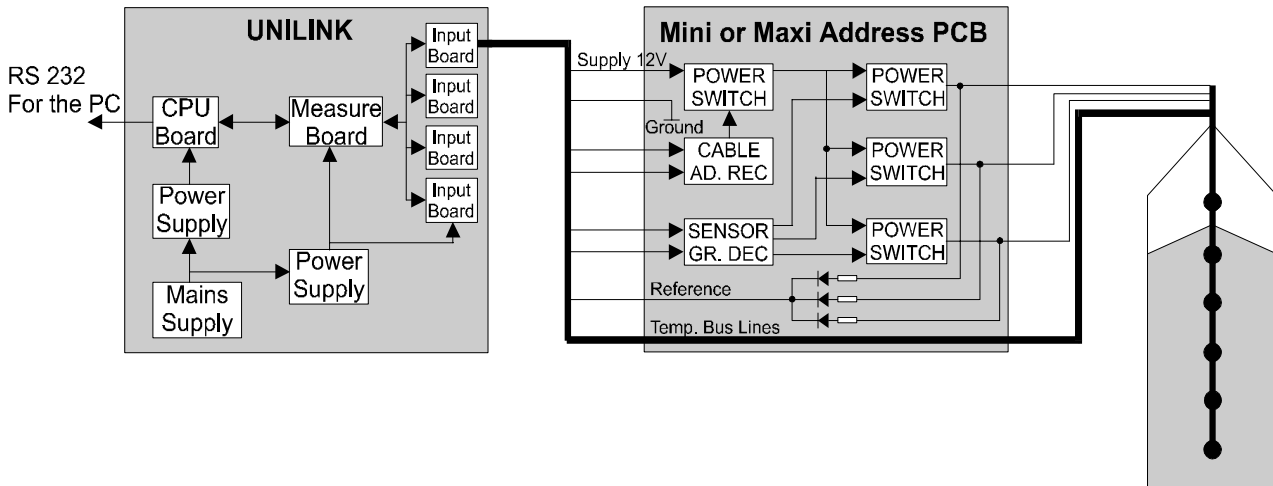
RS 232
For the PC

UNILINK

CPU Board

Measure Board

Input Board

Input Board

Input Board

Input Board

Power Supply

Power Supply

Mains Supply

Mini or Maxi Address PCB

Supply 12V

POWER SWITCH

Ground

CABLE AD. REC

SENSOR GR. DEC

POWER SWITCH

POWER SWITCH

POWER SWITCH

Reference

Temp. Bus Lines